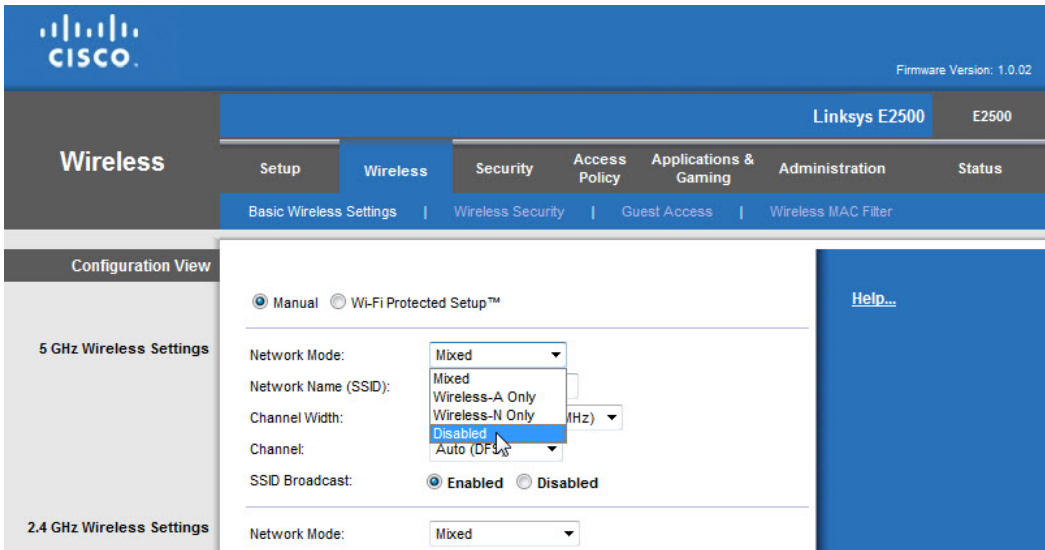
cisco

Firmware Version: 1.0.02

Wireless

Linksys E2500

E2500

Setup | Wireless | Security | Access Policy | Applications & Gaming | Administration | Status

Basic Wireless Settings | Wireless Security | Guest Access | Wireless MAC Filter

Configuration View

Manual Wi-Fi Protected Setup™

Help...

5 GHz Wireless Settings

Network Mode: Mixed

Network Name (SSID):

Channel Width: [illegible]MHz)

Channel: Auto (DFS

SSID Broadcast: Enabled Disabled

Mixed
Wireless-A Only
Wireless-N Only
Disabled

2.4 GHz Wireless Settings

Network Mode: Mixed